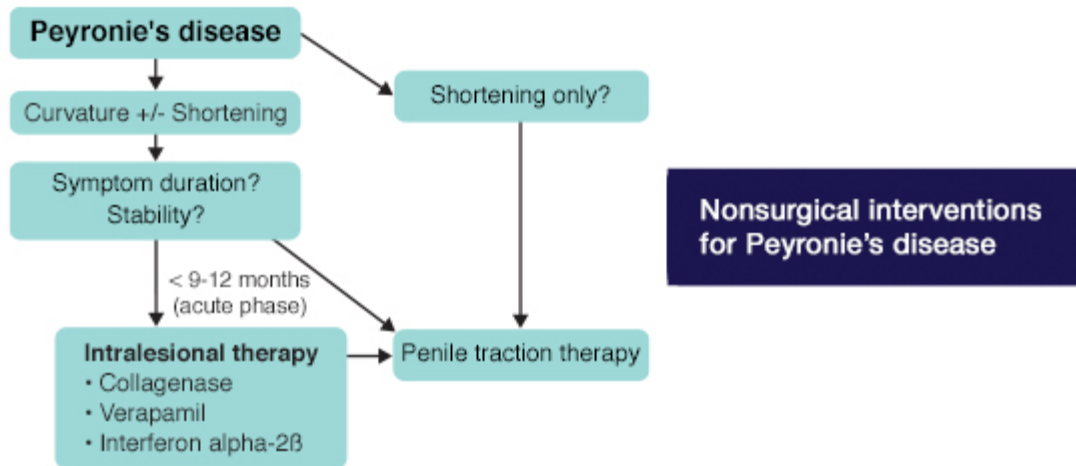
Peyronie's disease

Curvature +/- Shortening

Shortening only?

Symptom duration? Stability?

< 9-12 months (acute phase)

Intralesional therapy
• Collagenase
• Verapamil
• Interferon alpha-2ß

Penile traction therapy

Nonsurgical interventions for Peyronie's disease